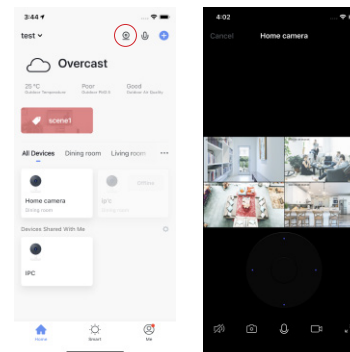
3:44

test

Overcast

25°C
Outdoor Temperature

Poor
Outdoor PM2.5

Good
Outdoor Air Quality

scene1

All Devices Dining room Living room ···

Home camera
Dining room

SFS
Offline

Devices Shared With Me

IPC

Home Smart Me

4:02

Cancel Home camera